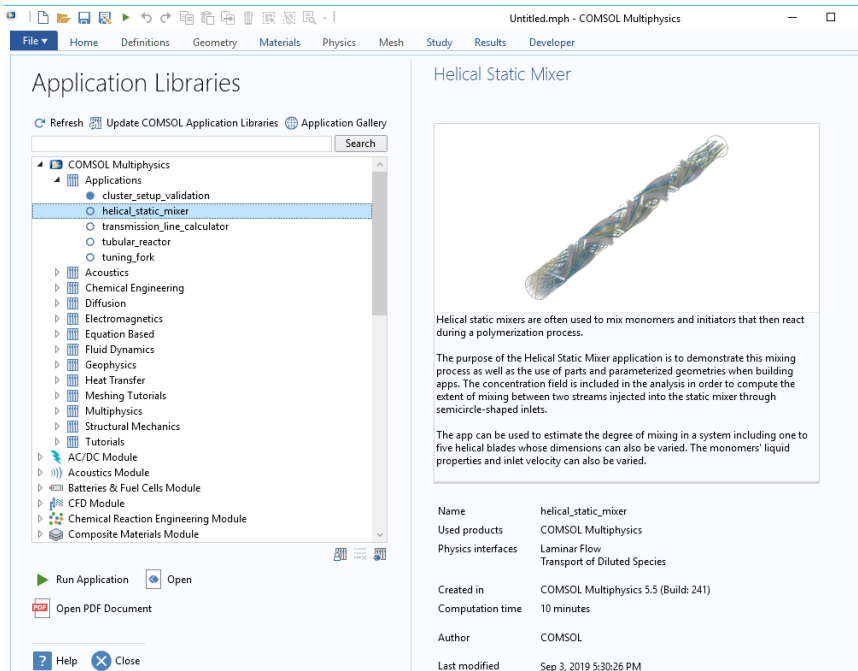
Untitled.mph - COMSOL Multiphysics

File ▾ Home Definitions Geometry Materials Physics Mesh Study Results Developer

Application Libraries

Refresh Update COMSOL Application Libraries Application Gallery

Search

COMSOL Multiphysics
Applications
cluster_setup_validation
helical_static_mixer
transmission_line_calculator
tubular_reactor
tuning_fork
Acoustics
Chemical Engineering
Diffusion
Electromagnetics
Equation Based
Fluid Dynamics
Geophysics
Heat Transfer
Meshing Tutorials
Multiphysics
Structural Mechanics
Tutorials
AC/DC Module
Acoustics Module
Batteries & Fuel Cells Module
CFD Module
Chemical Reaction Engineering Module
Composite Materials Module

Run Application
Open
Open PDF Document

Help
Close

Helical Static Mixer

Helical static mixers are often used to mix monomers and initiators that then react during a polymerization process.

The purpose of the Helical Static Mixer application is to demonstrate this mixing process as well as the use of parts and parameterized geometries when building apps. The concentration field is included in the analysis in order to compute the extent of mixing between two streams injected into the static mixer through semicircle-shaped inlets.

The app can be used to estimate the degree of mixing in a system including one to five helical blades whose dimensions can also be varied. The monomers' liquid properties and inlet velocity can also be varied.

| | |
|---|---|
| Name | helical_static_mixer |
| Used products | COMSOL Multiphysics |
| Physics interfaces | Laminar Flow<br>Transport of Diluted Species |
| Created in | COMSOL Multiphysics 5.5 (Build: 241) |
| Computation time | 10 minutes |
| Author | COMSOL |
| Last modified | Sep 3, 2019 5:30:26 PM |